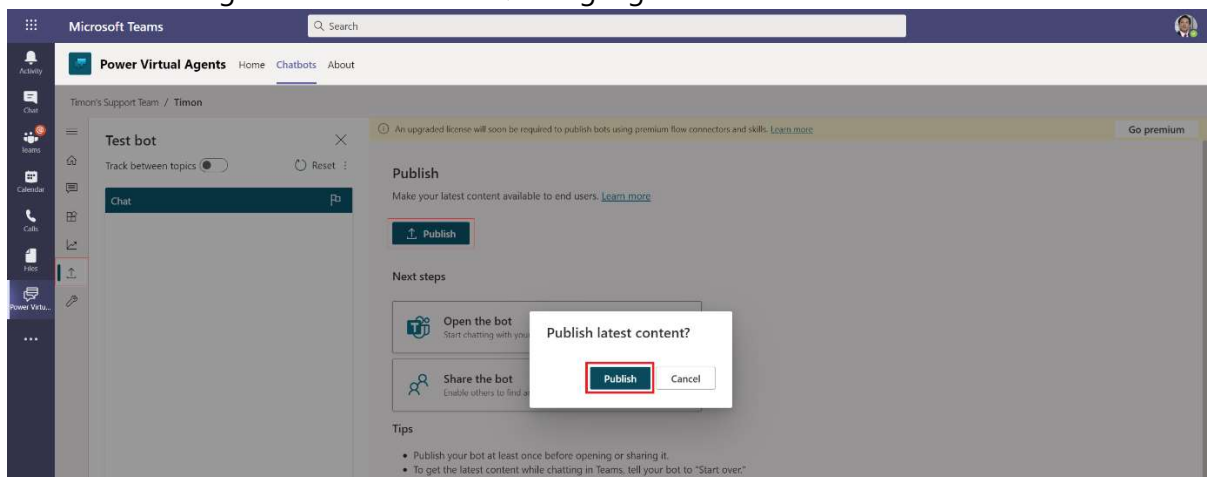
Microsoft Teams

Search

Activity

Chat

Teams

Calendar

Calls

Files

Power Virtu...

...

Power Virtual Agents Home Chatbots About

Timon's Support Team / Timon

Test bot

Track between topics

Reset

Chat

An upgraded license will soon be required to publish bots using premium flow connectors and skills. Learn more

Go premium

Publish

Make your latest content available to end users. Learn more

Publish

Next steps

Open the bot

Start chatting with you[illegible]

Share the bot

Enable others to find a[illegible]

Publish latest content?

Publish Cancel

Tips

• Publish your bot at least once before opening or sharing it.

• To get the latest content while chatting in Teams, tell your bot to "Start over."